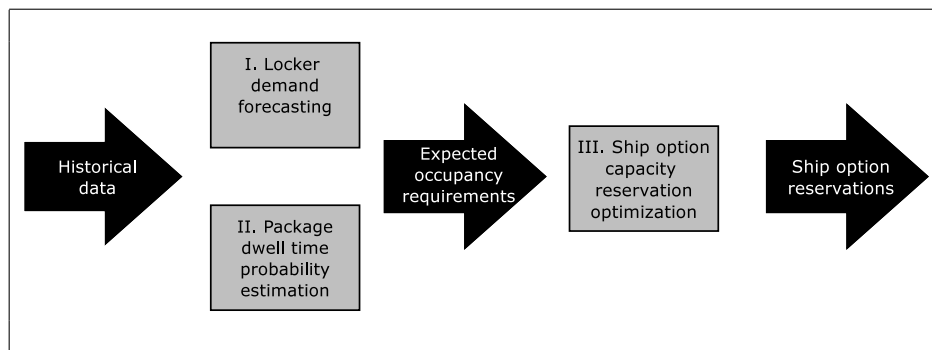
Historical data

I. Locker demand forecasting

II. Package dwell time probability estimation

Expected occupancy requirements

III. Ship option capacity reservation optimization

Ship option reservations